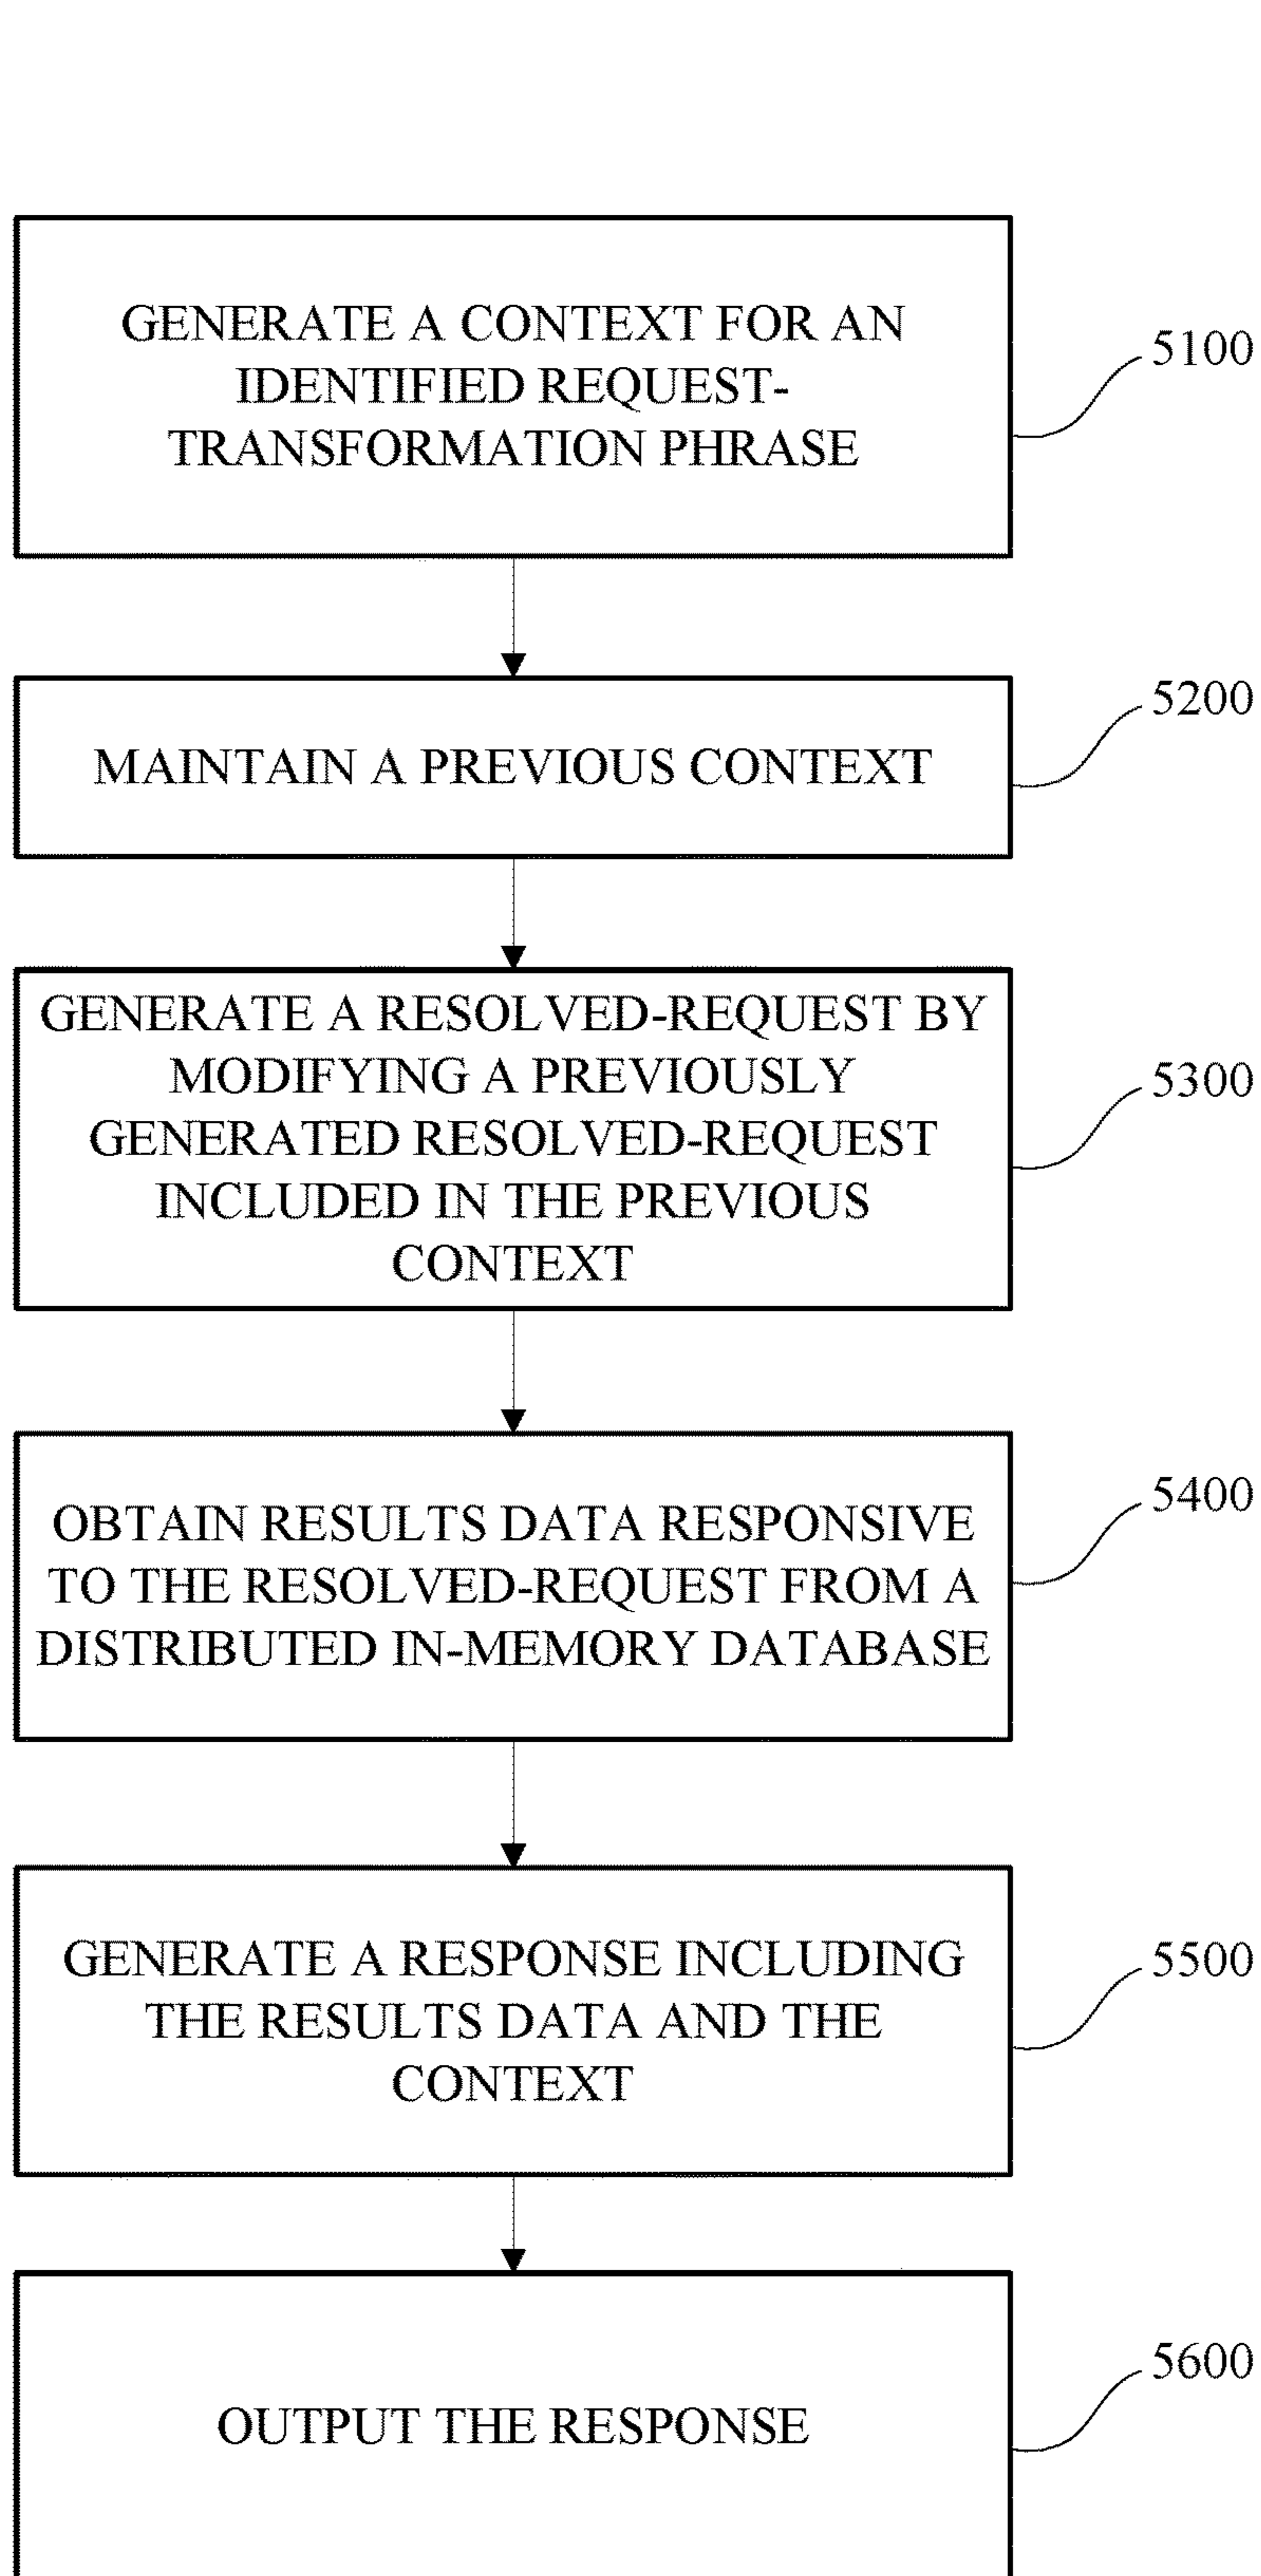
GENERATE A CONTEXT FOR AN IDENTIFIED REQUEST-TRANSFORMATION PHRASE

5100

MAINTAIN A PREVIOUS CONTEXT

5200

GENERATE A RESOLVED-REQUEST BY MODIFYING A PREVIOUSLY GENERATED RESOLVED-REQUEST INCLUDED IN THE PREVIOUS CONTEXT

5300

OBTAIN RESULTS DATA RESPONSIVE TO THE RESOLVED-REQUEST FROM A DISTRIBUTED IN-MEMORY DATABASE

5400

GENERATE A RESPONSE INCLUDING THE RESULTS DATA AND THE CONTEXT

5500

OUTPUT THE RESPONSE

5600